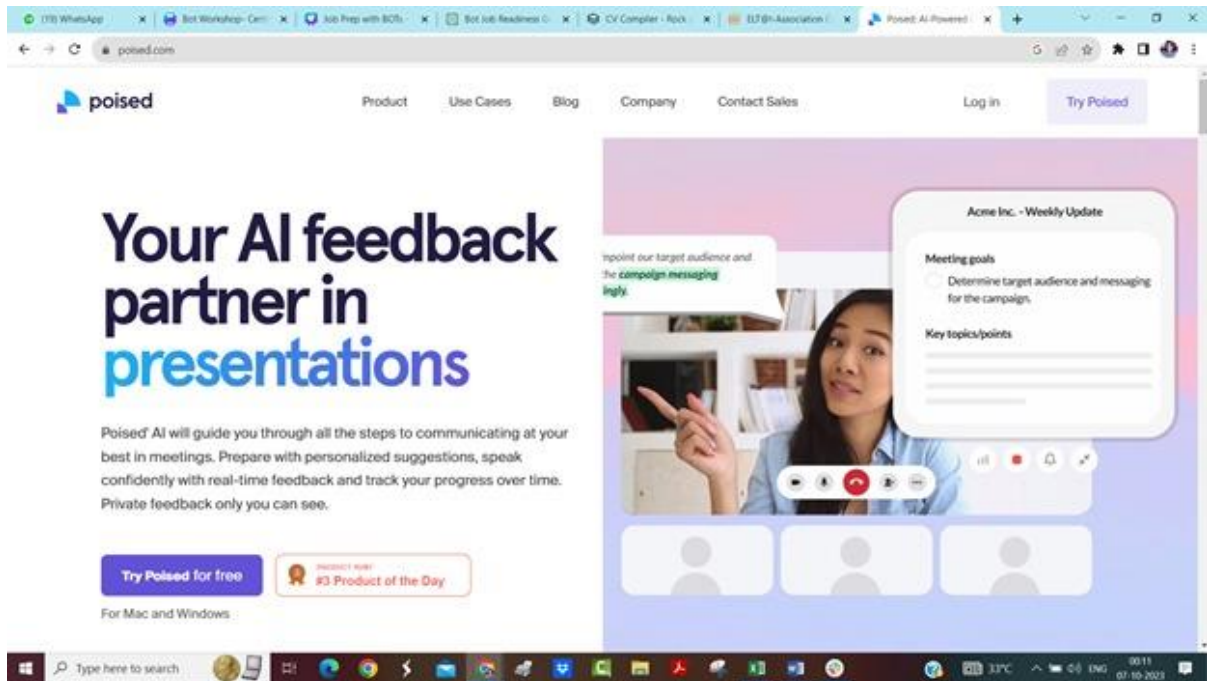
(19) WhatsApp | Bot Workshop- Cert | Job Prep with BOTs | Bot Job Readiness | CV Compiler - Rock | ELT@I-Association | Poised: AI-Powered

poised.com

poised

Product Use Cases Blog Company Contact Sales Log in Try Poised

Your AI feedback partner in presentations

Poised' AI will guide you through all the steps to communicating at your best in meetings. Prepare with personalized suggestions, speak confidently with real-time feedback and track your progress over time. Private feedback only you can see.

Try Poised for free

PRODUCT HUNT #3 Product of the Day

For Mac and Windows

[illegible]npoint our target audience and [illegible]the campaign messaging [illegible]ingly.

Acme Inc. - Weekly Update

Meeting goals

Determine target audience and messaging for the campaign.

Key topics/points

Type here to search

33°C ENG 00:11 07-10-2023